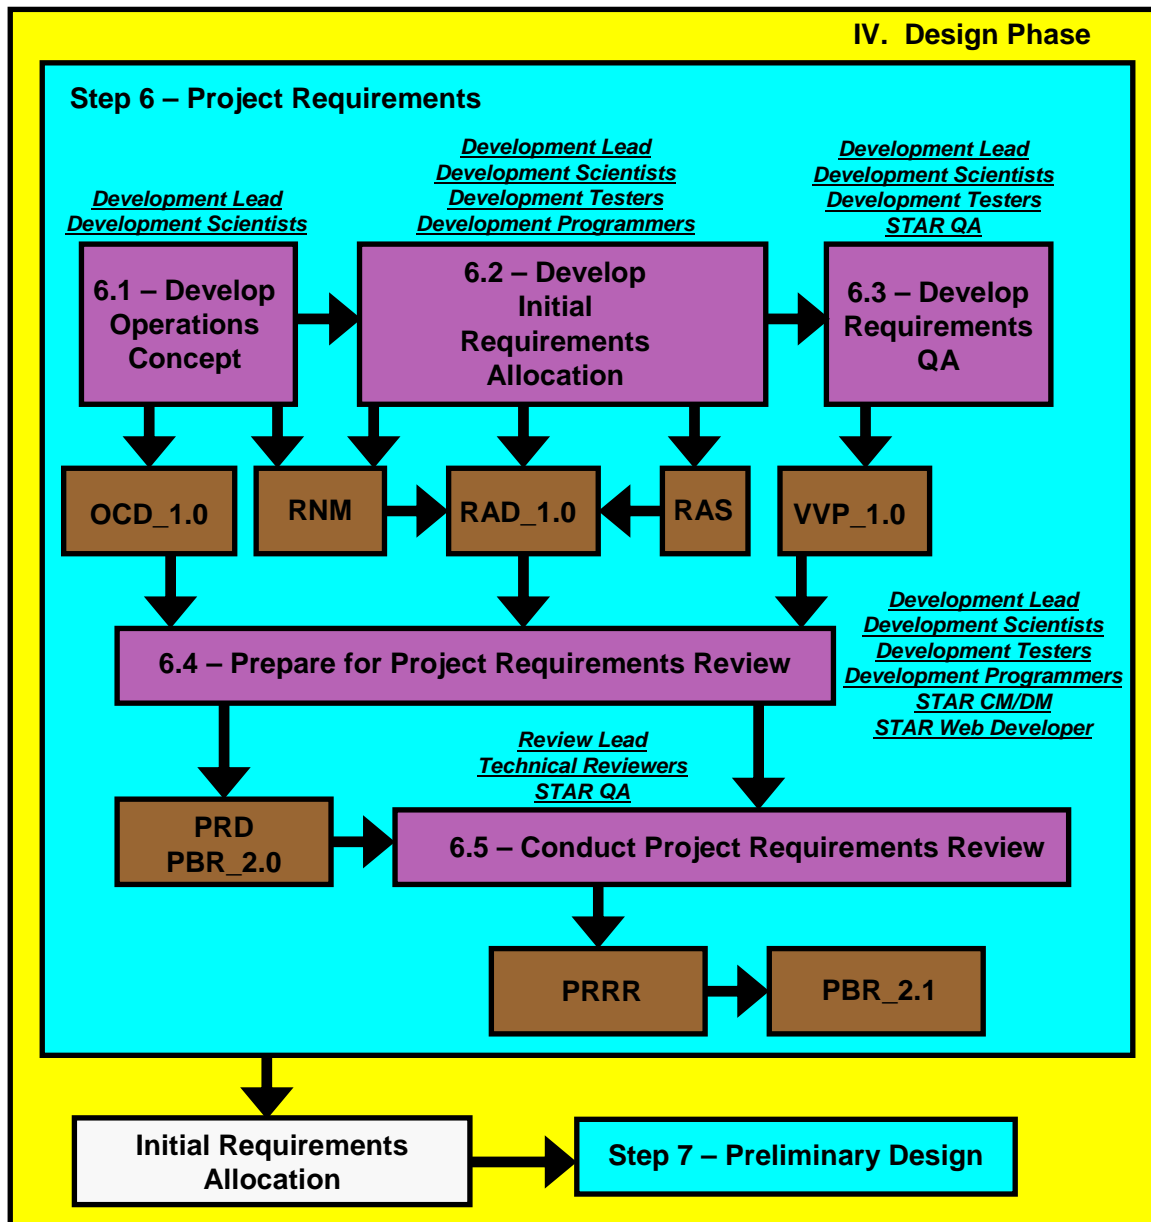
IV. Design Phase

Step 6 – Project Requirements

Development Lead
Development Scientists

6.1 – Develop Operations Concept

Development Lead
Development Scientists
Development Testers
Development Programmers

6.2 – Develop Initial Requirements Allocation

Development Lead
Development Scientists
Development Testers
STAR QA

6.3 – Develop Requirements QA

OCD_1.0

RNM

RAD_1.0

RAS

VVP_1.0

Development Lead
Development Scientists
Development Testers
Development Programmers
STAR CM/DM
STAR Web Developer

6.4 – Prepare for Project Requirements Review

Review Lead
Technical Reviewers
STAR QA

PRD
PBR_2.0

6.5 – Conduct Project Requirements Review

PRRR

PBR_2.1

Initial Requirements Allocation

Step 7 – Preliminary Design